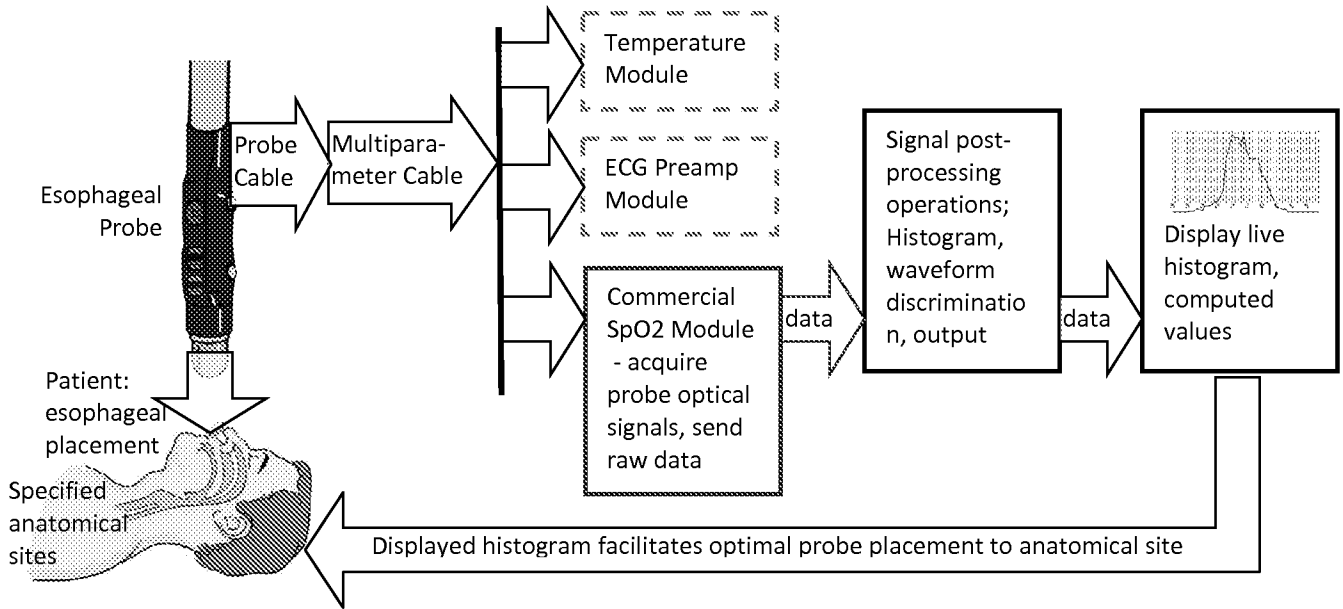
Esophageal Probe

Probe Cable

Multiparameter Cable

Temperature Module

ECG Preamp Module

Commercial SpO2 Module - acquire probe optical signals, send raw data

data

Signal post-processing operations; Histogram, waveform discriminatio n, output

data

Display live histogram, computed values

Patient: esophageal placement

Specified anatomical sites

Displayed histogram facilitates optimal probe placement to anatomical site